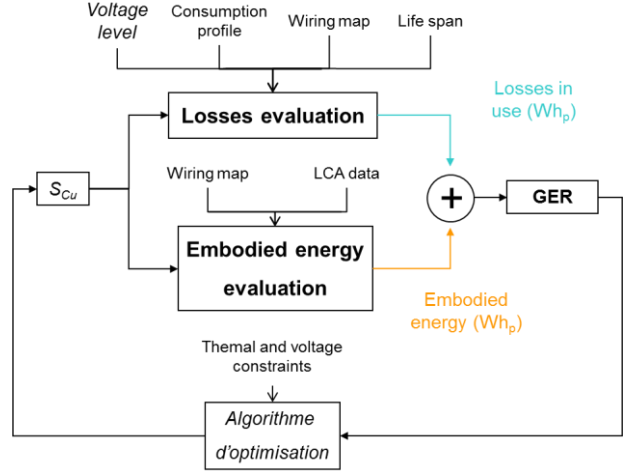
Voltage level
Consumption profile
Wiring map
Life span

Losses evaluation

Losses in use (Wh$_p$)

$S_{Cu}$

Wiring map
LCA data

+

GER

Embodied energy evaluation

Embodied energy (Wh$_p$)

Themal and voltage constraints

Algorithme d'optimisation